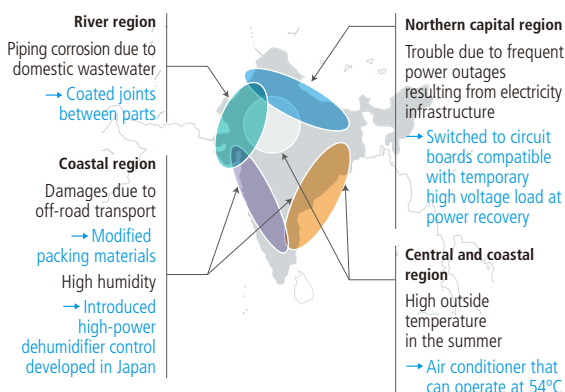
River region

Piping corrosion due to domestic wastewater

→ Coated joints between parts

Coastal region

Damages due to off-road transport

→ Modified packing materials

High humidity

→ Introduced high-power dehumidifier control developed in Japan

Northern capital region

Trouble due to frequent power outages resulting from electricity infrastructure

→ Switched to circuit boards compatible with temporary high voltage load at power recovery

Central and coastal region

High outside temperature in the summer

→ Air conditioner that can operate at 54°C